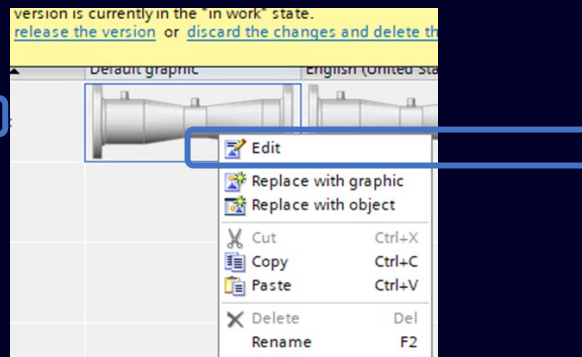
version is currently in the "in work" state.
release the version or discard the changes and delete th

Default graphic | English (United Sta

Edit
Replace with graphic
Replace with object
Cut Ctrl+X
Copy Ctrl+C
Paste Ctrl+V
Delete Del
Rename F2